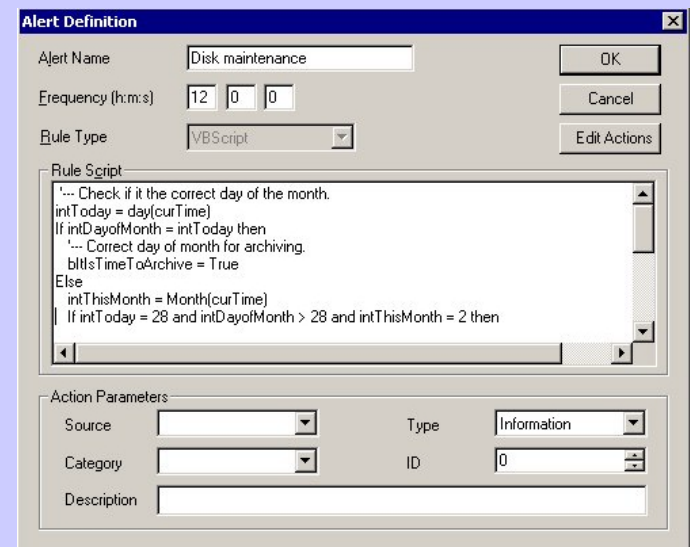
Alert Definition

Alert Name Disk maintenance

Frequency (h:m:s) 12 0 0

Rule Type VBScript

OK

Cancel

Edit Actions

Rule Script

'--- Check if it the correct day of the month.
intToday = day(curTime)
If intDayofMonth = intToday then
'--- Correct day of month for archiving.
bItIsTimeToArchive = True
Else
intThisMonth = Month(curTime)
If intToday = 28 and intDayofMonth > 28 and intThisMonth = 2 then

Action Parameters

Source

Type Information

Category

ID 0

Description